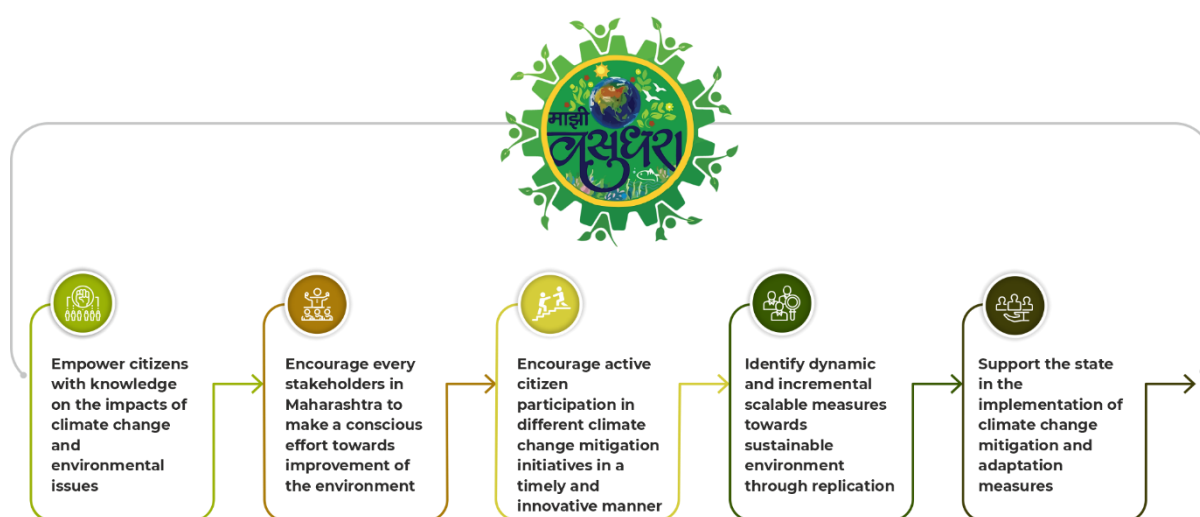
माझी वसुंधरा

Empower citizens with knowledge on the impacts of climate change and environmental issues

Encourage every stakeholders in Maharashtra to make a conscious effort towards improvement of the environment

Encourage active citizen participation in different climate change mitigation initiatives in a timely and innovative manner

Identify dynamic and incremental scalable measures towards sustainable environment through replication

Support the state in the implementation of climate change mitigation and adaptation measures